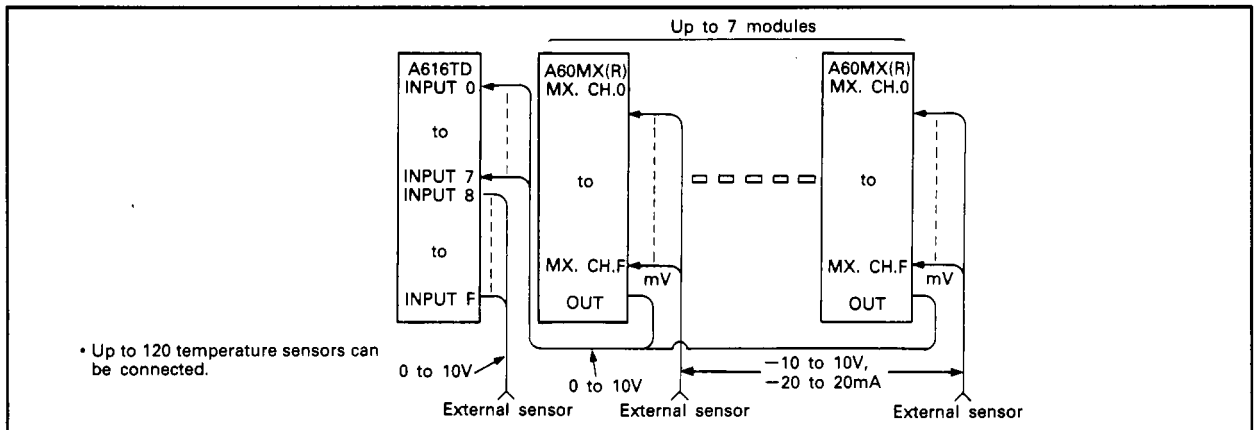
Up to 7 modules

A616TD
INPUT 0

to

INPUT 7
INPUT 8

to

INPUT F

A60MX(R)
MX. CH.0

to

MX. CH.F

mV

OUT

A60MX(R)
MX. CH.0

to

MX. CH.F

mV

OUT

• Up to 120 temperature sensors can be connected.

0 to 10V

0 to 10V

−10 to 10V,
−20 to 20mA

External sensor

External sensor

External sensor